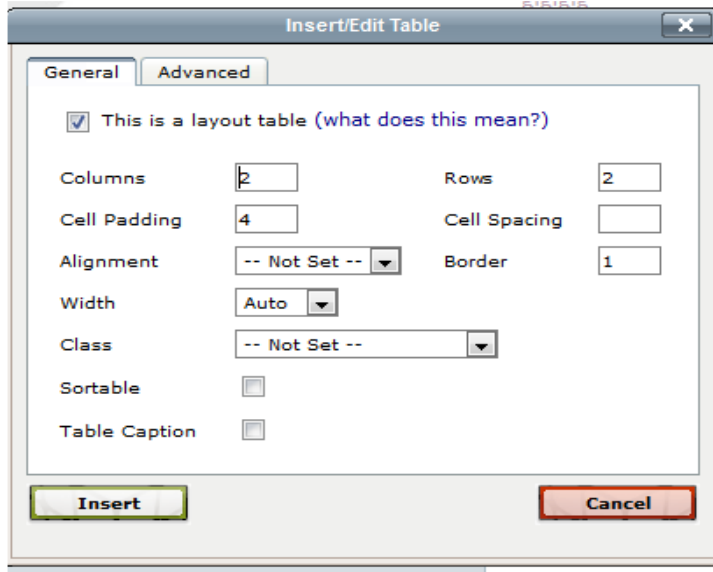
Insert/Edit Table

General Advanced

This is a layout table (what does this mean?)

Columns 2
Rows 2
Cell Padding 4
Cell Spacing
Alignment -- Not Set --
Border 1
Width Auto
Class -- Not Set --
Sortable
Table Caption

Insert
Cancel